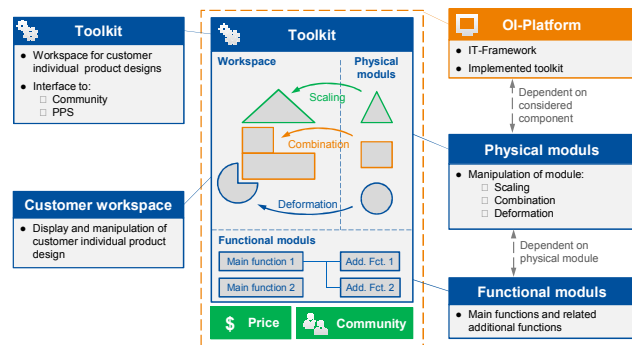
Toolkit

- Workspace for customer individual product designs
- Interface to:
  - Community
  - PPS

Customer workspace

- Display and manipulation of customer individual product design

Toolkit

Workspace

Physical moduls

Scaling

Combination

Deformation

Functional moduls

Main function 1

Add. Fct. 1

Main function 2

Add. Fct. 2

$ Price

Community

OI-Platform

- IT-Framework
- Implemented toolkit

Dependent on considered component

Physical moduls

- Manipulation of module:
  - Scaling
  - Combination
  - Deformation

Dependent on physical module

Functional moduls

- Main functions and related additional functions